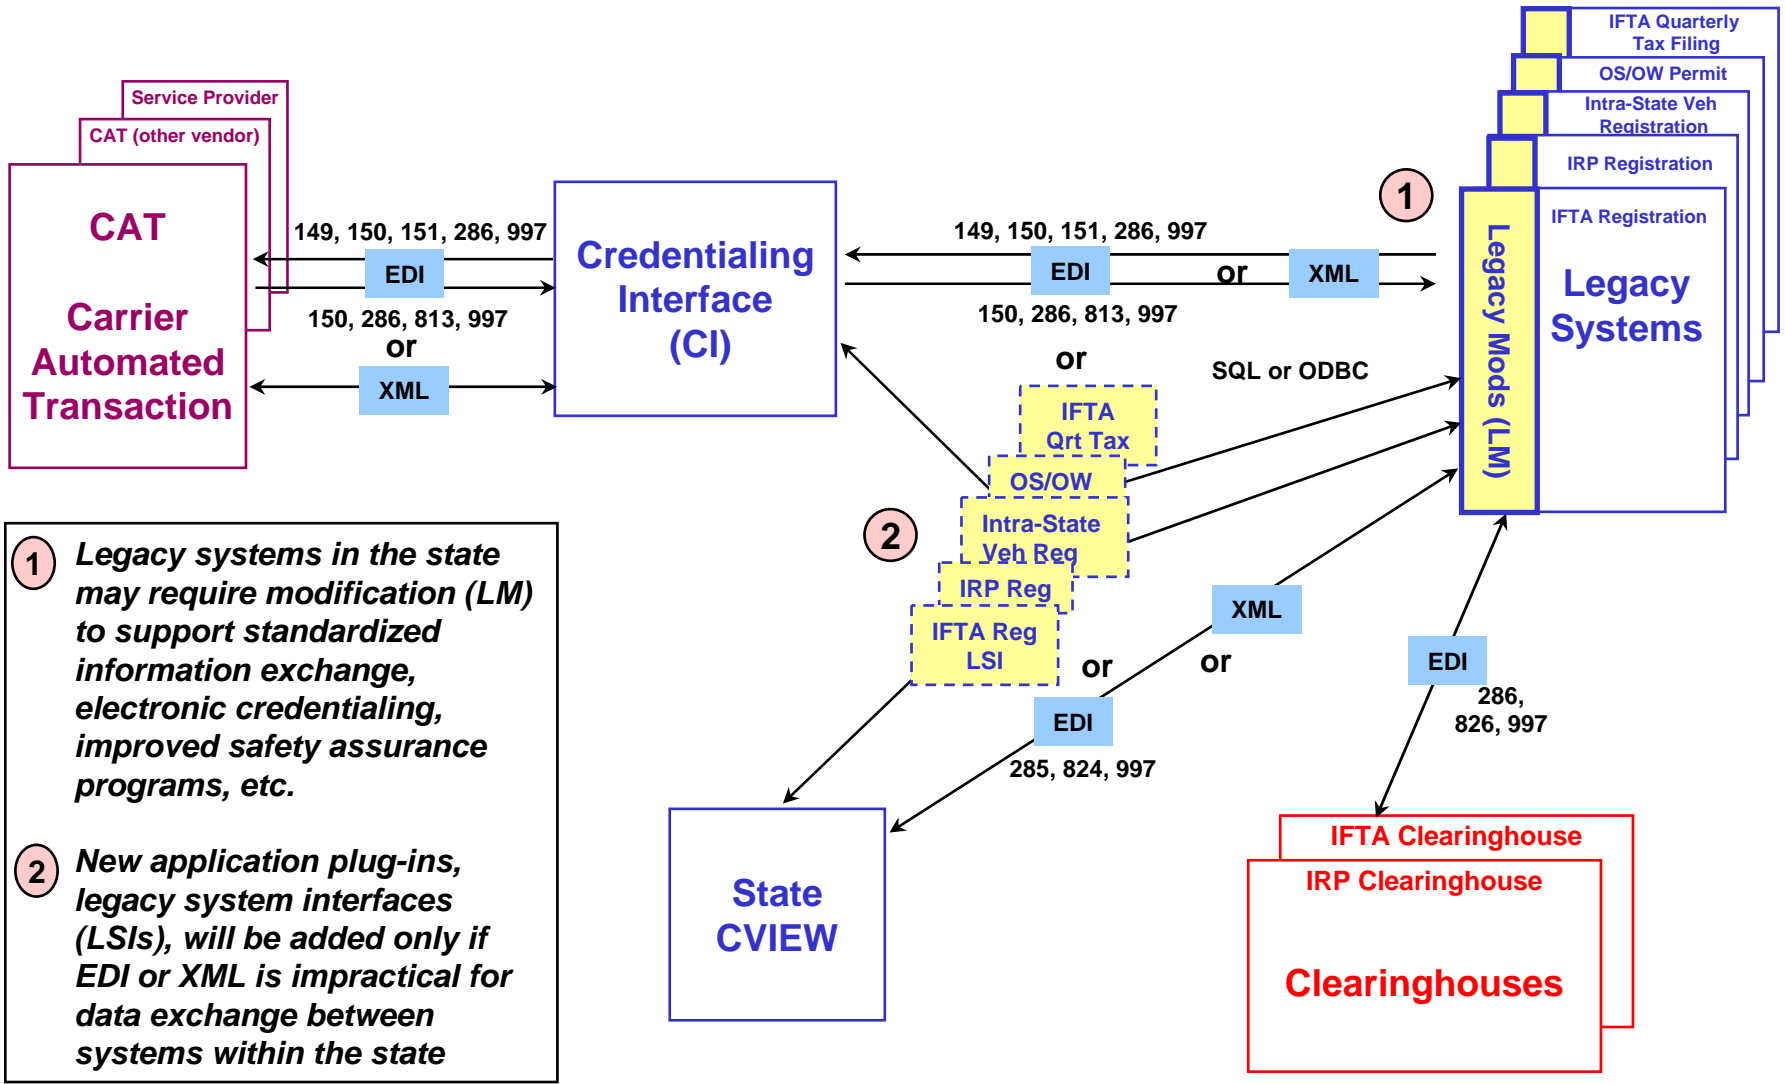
Service Provider
CAT (other vendor)
CAT

Carrier Automated Transaction

149, 150, 151, 286, 997
EDI
150, 286, 813, 997
or
XML

Credentialing Interface (CI)

149, 150, 151, 286, 997
EDI
or
XML
150, 286, 813, 997
or

SQL or ODBC

1

IFTA Quarterly Tax Filing
OS/OW Permit
Intra-State Veh Registration
IRP Registration
IFTA Registration
Legacy Mods (LM)
Legacy Systems

IFTA Qrt Tax
OS/OW
Intra-State Veh Reg
IRP Reg
IFTA Reg LSI

2

XML
or
or
EDI
285, 824, 997
EDI
286, 826, 997

State CVIEW

IFTA Clearinghouse
IRP Clearinghouse
Clearinghouses

1 Legacy systems in the state may require modification (LM) to support standardized information exchange, electronic credentialing, improved safety assurance programs, etc.

2 New application plug-ins, legacy system interfaces (LSIs), will be added only if EDI or XML is impractical for data exchange between systems within the state